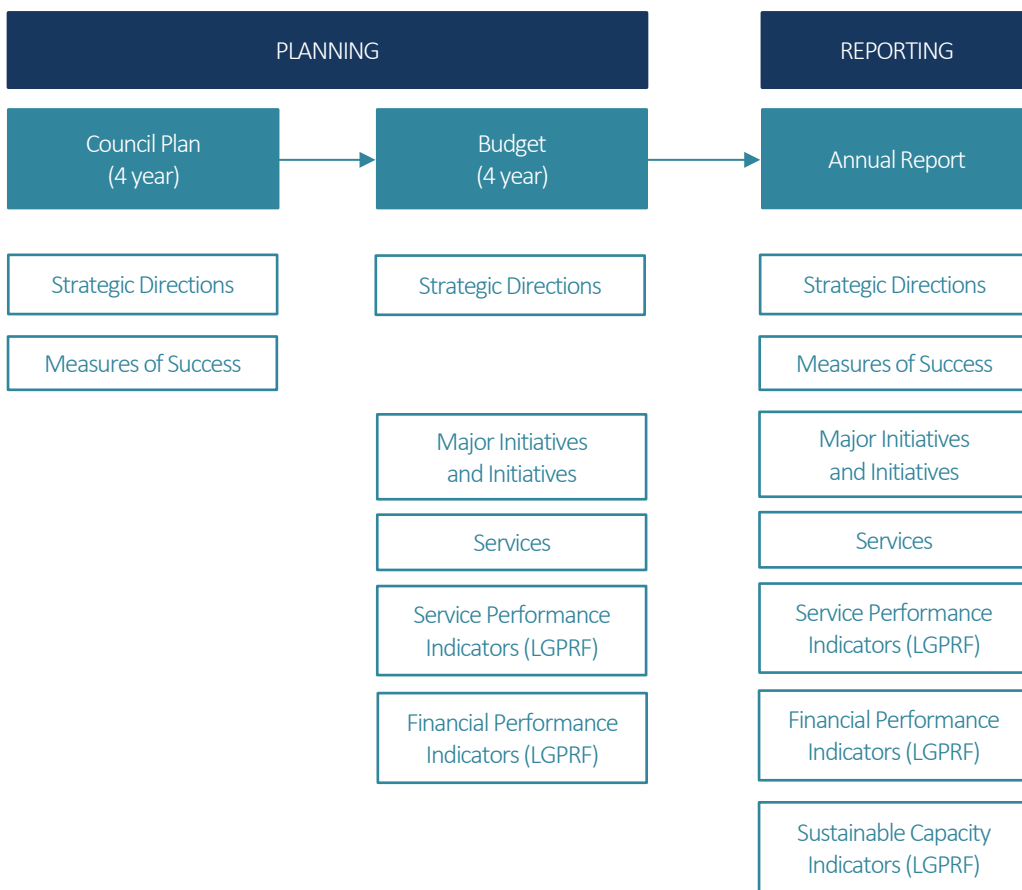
PLANNING

REPORTING

Council Plan
(4 year)

Budget
(4 year)

Annual Report

Strategic Directions

Measures of Success

Strategic Directions

Major Initiatives and Initiatives

Services

Service Performance Indicators (LGPRF)

Financial Performance Indicators (LGPRF)

Strategic Directions

Measures of Success

Major Initiatives and Initiatives

Services

Service Performance Indicators (LGPRF)

Financial Performance Indicators (LGPRF)

Sustainable Capacity Indicators (LGPRF)